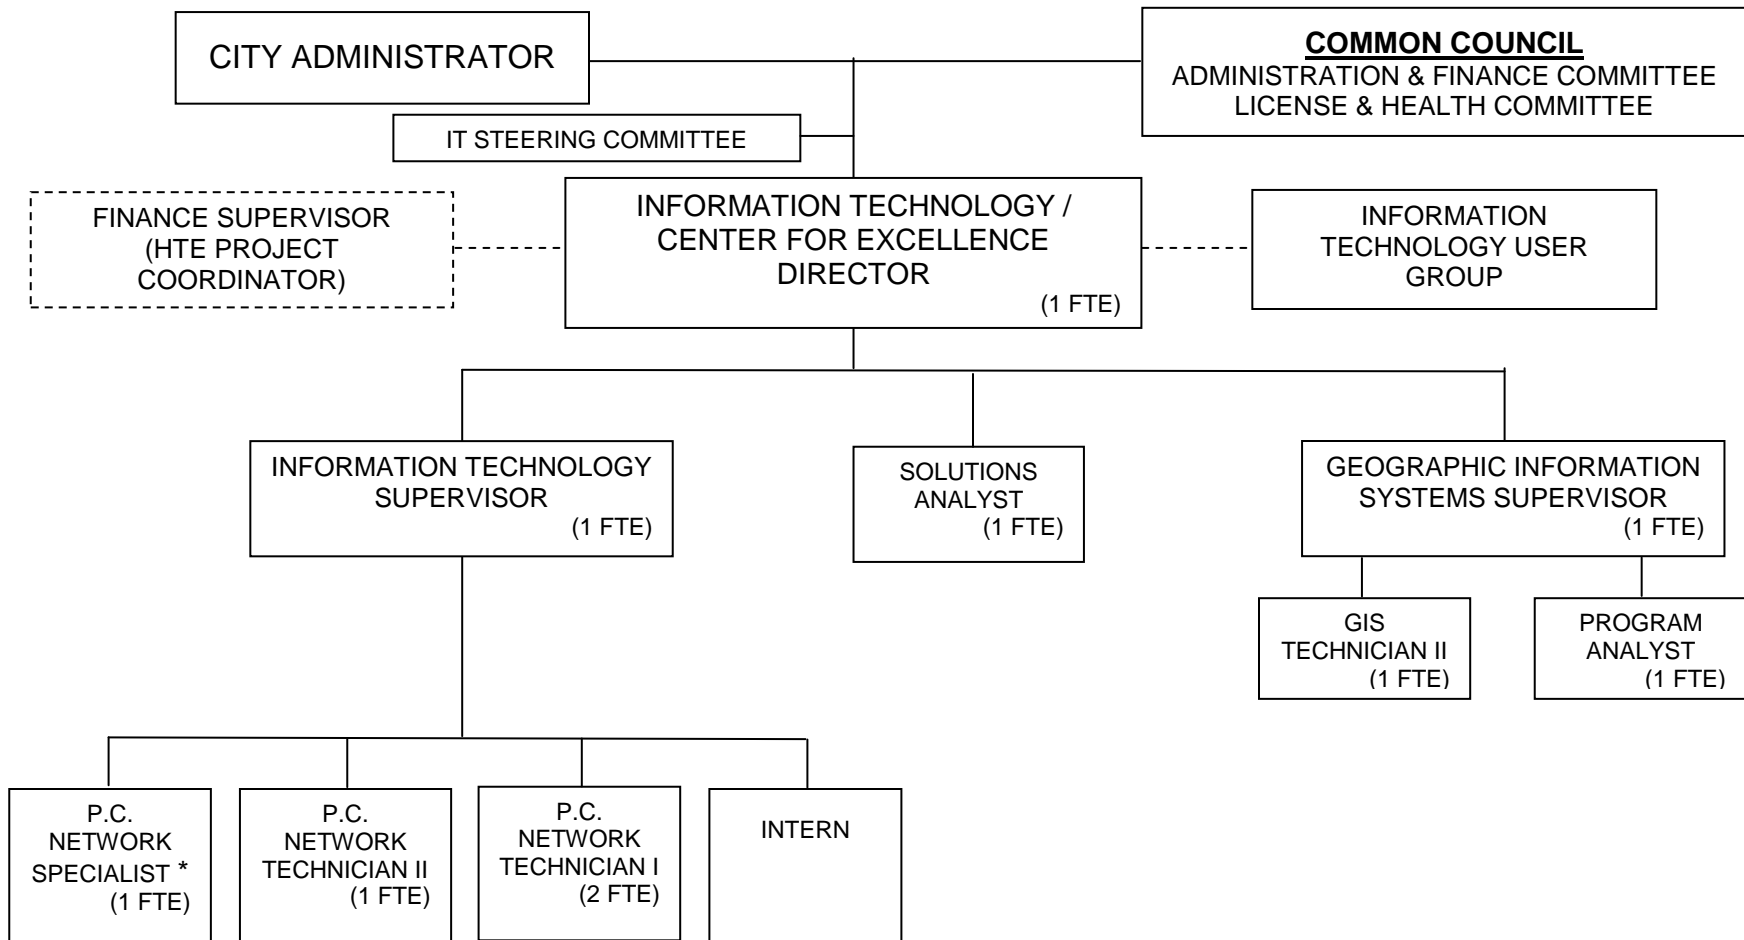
CITY ADMINISTRATOR

COMMON COUNCIL
ADMINISTRATION & FINANCE COMMITTEE
LICENSE & HEALTH COMMITTEE

IT STEERING COMMITTEE

FINANCE SUPERVISOR
(HTE PROJECT COORDINATOR)

INFORMATION TECHNOLOGY / CENTER FOR EXCELLENCE DIRECTOR
(1 FTE)

INFORMATION TECHNOLOGY USER GROUP

INFORMATION TECHNOLOGY SUPERVISOR
(1 FTE)

SOLUTIONS ANALYST
(1 FTE)

GEOGRAPHIC INFORMATION SYSTEMS SUPERVISOR
(1 FTE)

GIS TECHNICIAN II
(1 FTE)

PROGRAM ANALYST
(1 FTE)

P.C. NETWORK SPECIALIST *
(1 FTE)

P.C. NETWORK TECHNICIAN II
(1 FTE)

P.C. NETWORK TECHNICIAN I
(2 FTE)

INTERN